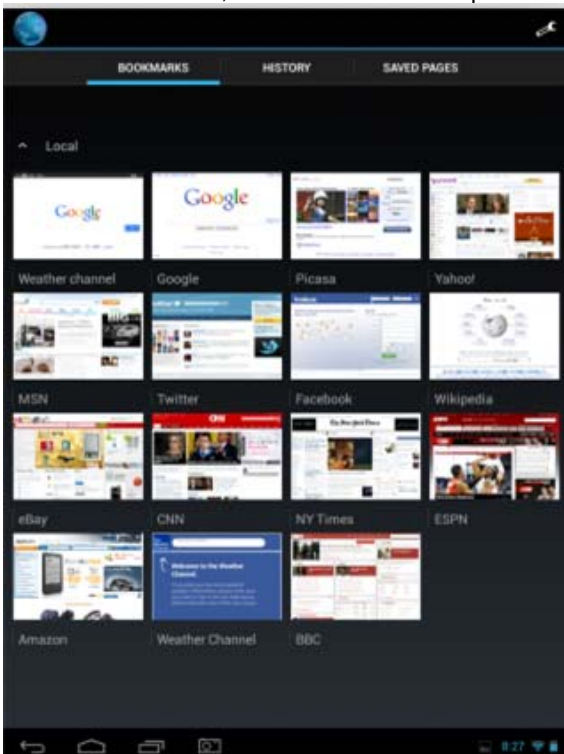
BOOKMARKS HISTORY SAVED PAGES

Local

Google

Google

Weather channel

Google

Picasa

Yahoo!

MSN

Twitter

Facebook

Wikipedia

eBay

CNN

NY Times

ESPN

Welcome to the Weather Channel

Amazon

Weather Channel

BBC

8:27